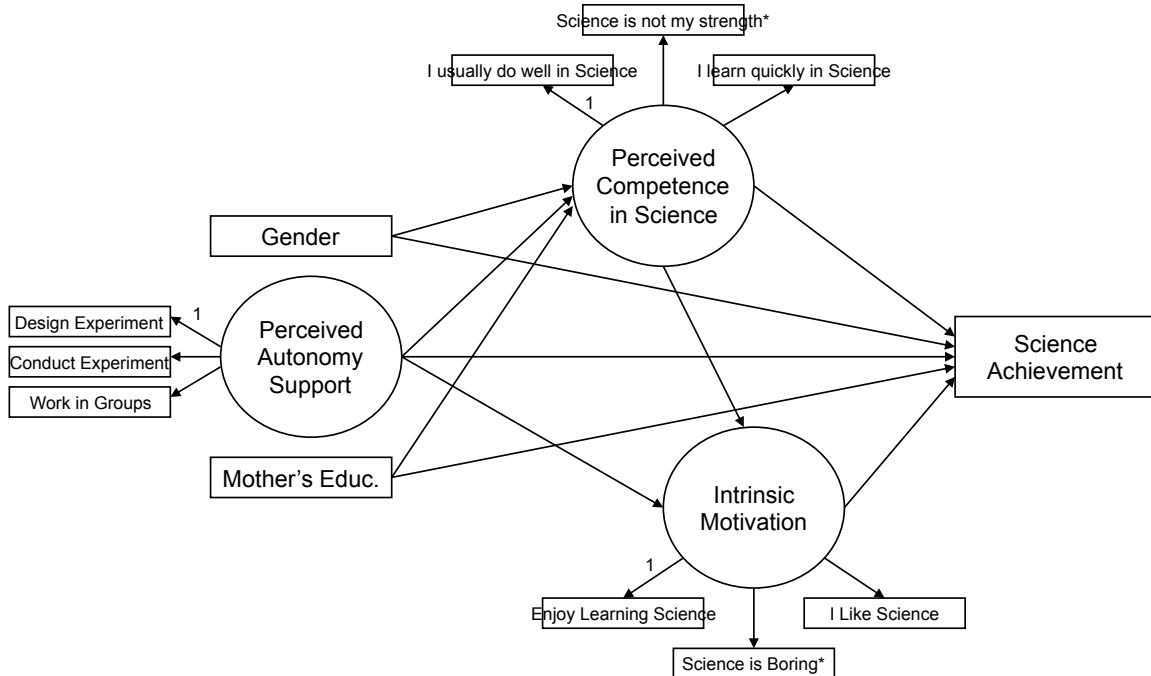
Science is not my strength*

I usually do well in Science

I learn quickly in Science

1

Perceived Competence in Science

Gender

1

Design Experiment

Conduct Experiment

Work in Groups

Perceived Autonomy Support

Science Achievement

Mother's Educ.

Intrinsic Motivation

1

Enjoy Learning Science

I Like Science

Science is Boring*